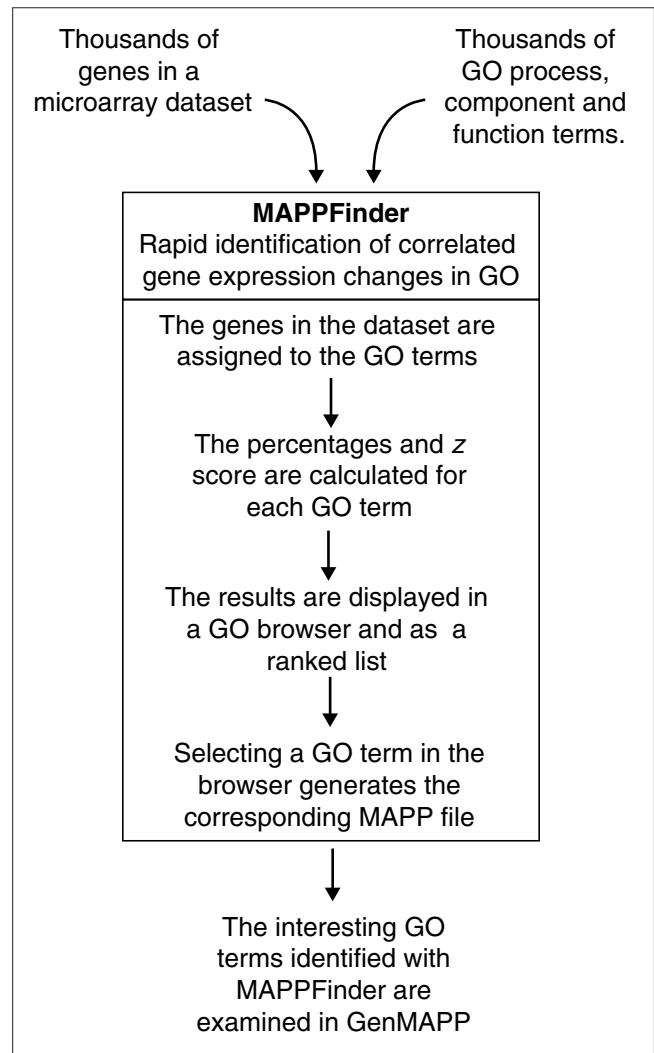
Thousands of genes in a microarray dataset

Thousands of GO process, component and function terms.

**MAPPFinder**
Rapid identification of correlated gene expression changes in GO

The genes in the dataset are assigned to the GO terms

The percentages and *z* score are calculated for each GO term

The results are displayed in a GO browser and as a ranked list

Selecting a GO term in the browser generates the corresponding MAPP file

The interesting GO terms identified with MAPPFinder are examined in GenMAPP